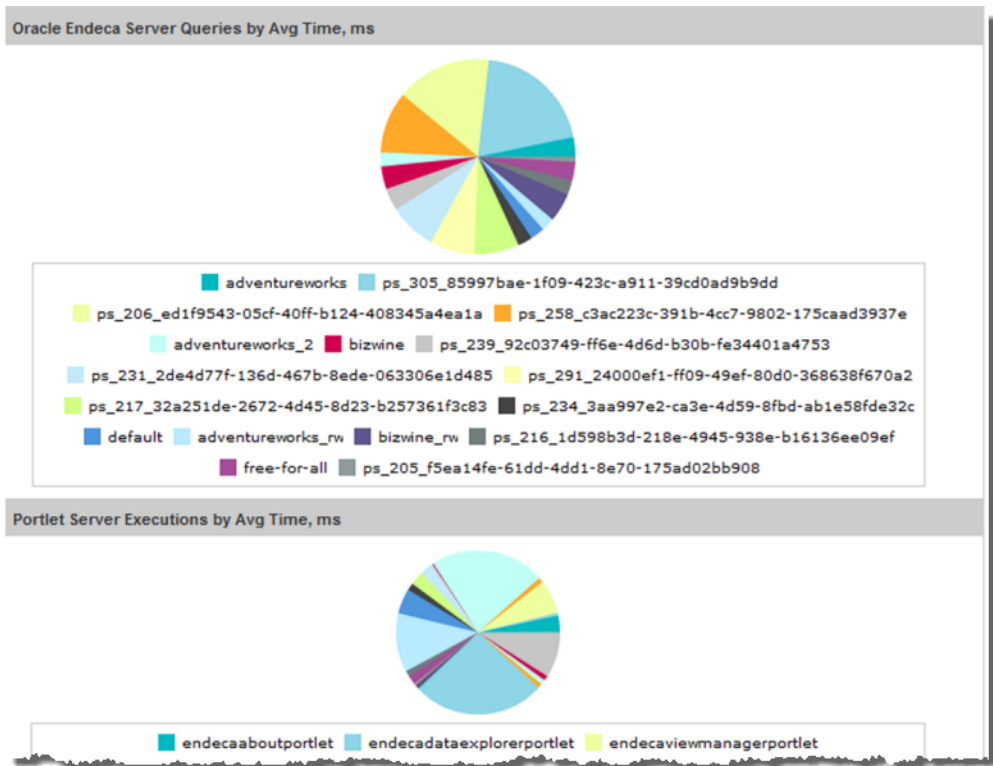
Oracle Endeca Server Queries by Avg Time, ms

adventureworks
ps_305_85997bae-1f09-423c-a911-39cd0ad9b9dd
ps_206_ed1f9543-05cf-40ff-b124-408345a4ea1a
ps_258_c3ac223c-391b-4cc7-9802-175caad3937e
adventureworks_2
bizwine
ps_239_92c03749-ff6e-4d6d-b30b-fe34401a4753
ps_231_2de4d77f-136d-467b-8ede-063306e1d485
ps_291_24000ef1-ff09-49ef-80d0-368638f670a2
ps_217_32a251de-2672-4d45-8d23-b257361f3c83
ps_234_3aa997e2-ca3e-4d59-8fbd-ab1e58fde32c
default
adventureworks_rw
bizwine_rw
ps_216_1d598b3d-218e-4945-938e-b16136ee09ef
free-for-all
ps_205_f5ea14fe-61dd-4dd1-8e70-175ad02bb908

Portlet Server Executions by Avg Time, ms

endecaaboutportlet
endecadataexplorerportlet
endecaviewmanagerportlet